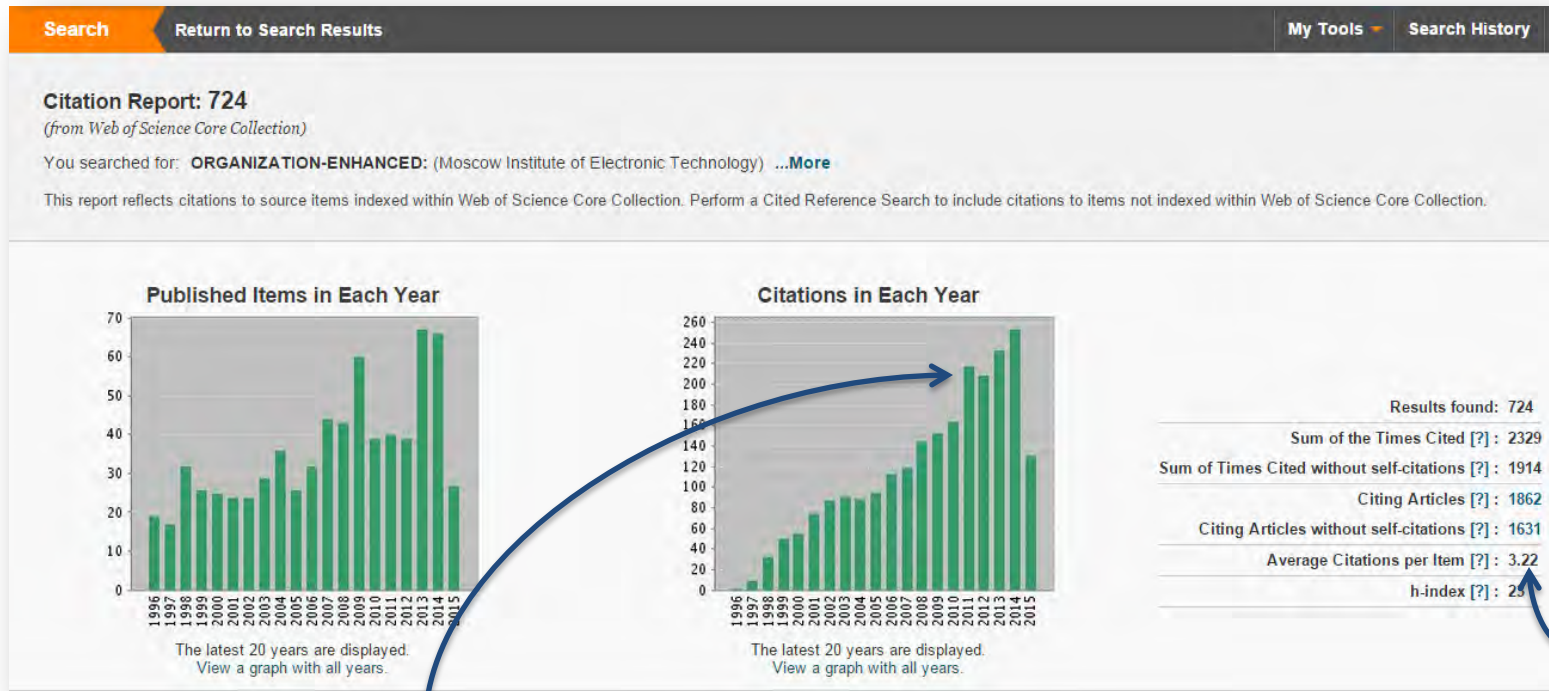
Search Return to Search Results My Tools Search History

Citation Report: 724
(from Web of Science Core Collection)

You searched for: ORGANIZATION-ENHANCED: (Moscow Institute of Electronic Technology) ...More

This report reflects citations to source items indexed within Web of Science Core Collection. Perform a Cited Reference Search to include citations to items not indexed within Web of Science Core Collection.

Published Items in Each Year

70
60
50
40
30
20
10
0

1996 1997 1998 1999 2000 2001 2002 2003 2004 2005 2006 2007 2008 2009 2010 2011 2012 2013 2014 2015

The latest 20 years are displayed.
View a graph with all years.

Citations in Each Year

260
240
220
200
180
160
140
120
100
80
60
40
20
0

1996 1997 1998 1999 2000 2001 2002 2003 2004 2005 2006 2007 2008 2009 2010 2011 2012 2013 2014 2015

The latest 20 years are displayed.
View a graph with all years.

Results found: 724
Sum of the Times Cited [?] : 2329
Sum of Times Cited without self-citations [?] : 1914
Citing Articles [?] : 1862
Citing Articles without self-citations [?] : 1631
Average Citations per Item [?] : 3.22
h-index [?] : 2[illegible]